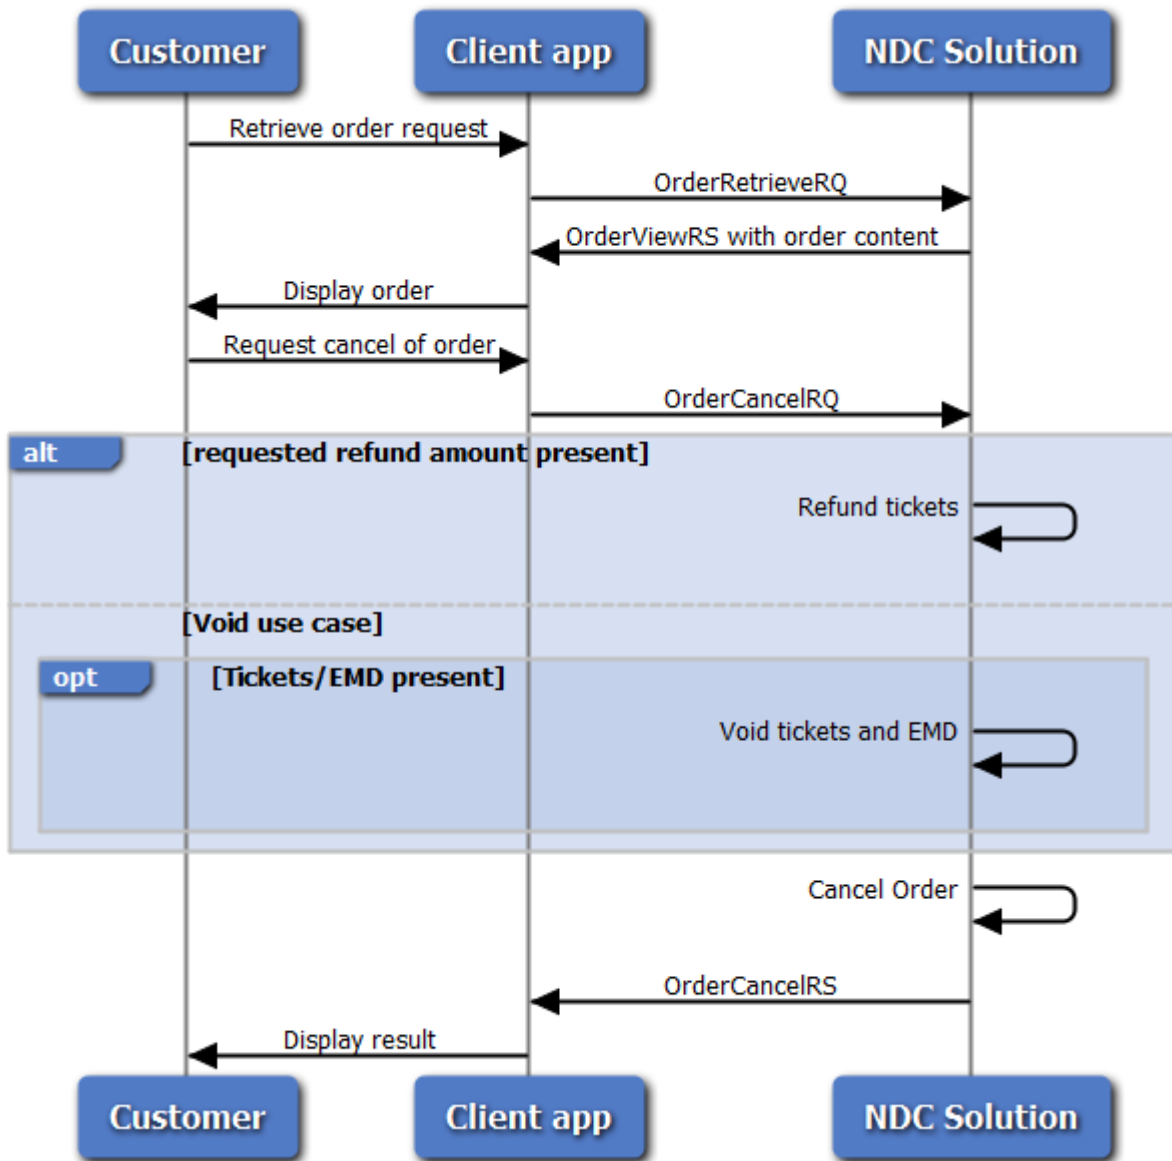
Customer
Client app
NDC Solution

Retrieve order request
OrderRetrieveRQ
OrderViewRS with order content
Display order
Request cancel of order
OrderCancelRQ

alt [requested refund amount present]
Refund tickets

[Void use case]
opt [Tickets/EMD present]
Void tickets and EMD

Cancel Order
OrderCancelRS
Display result

Customer
Client app
NDC Solution